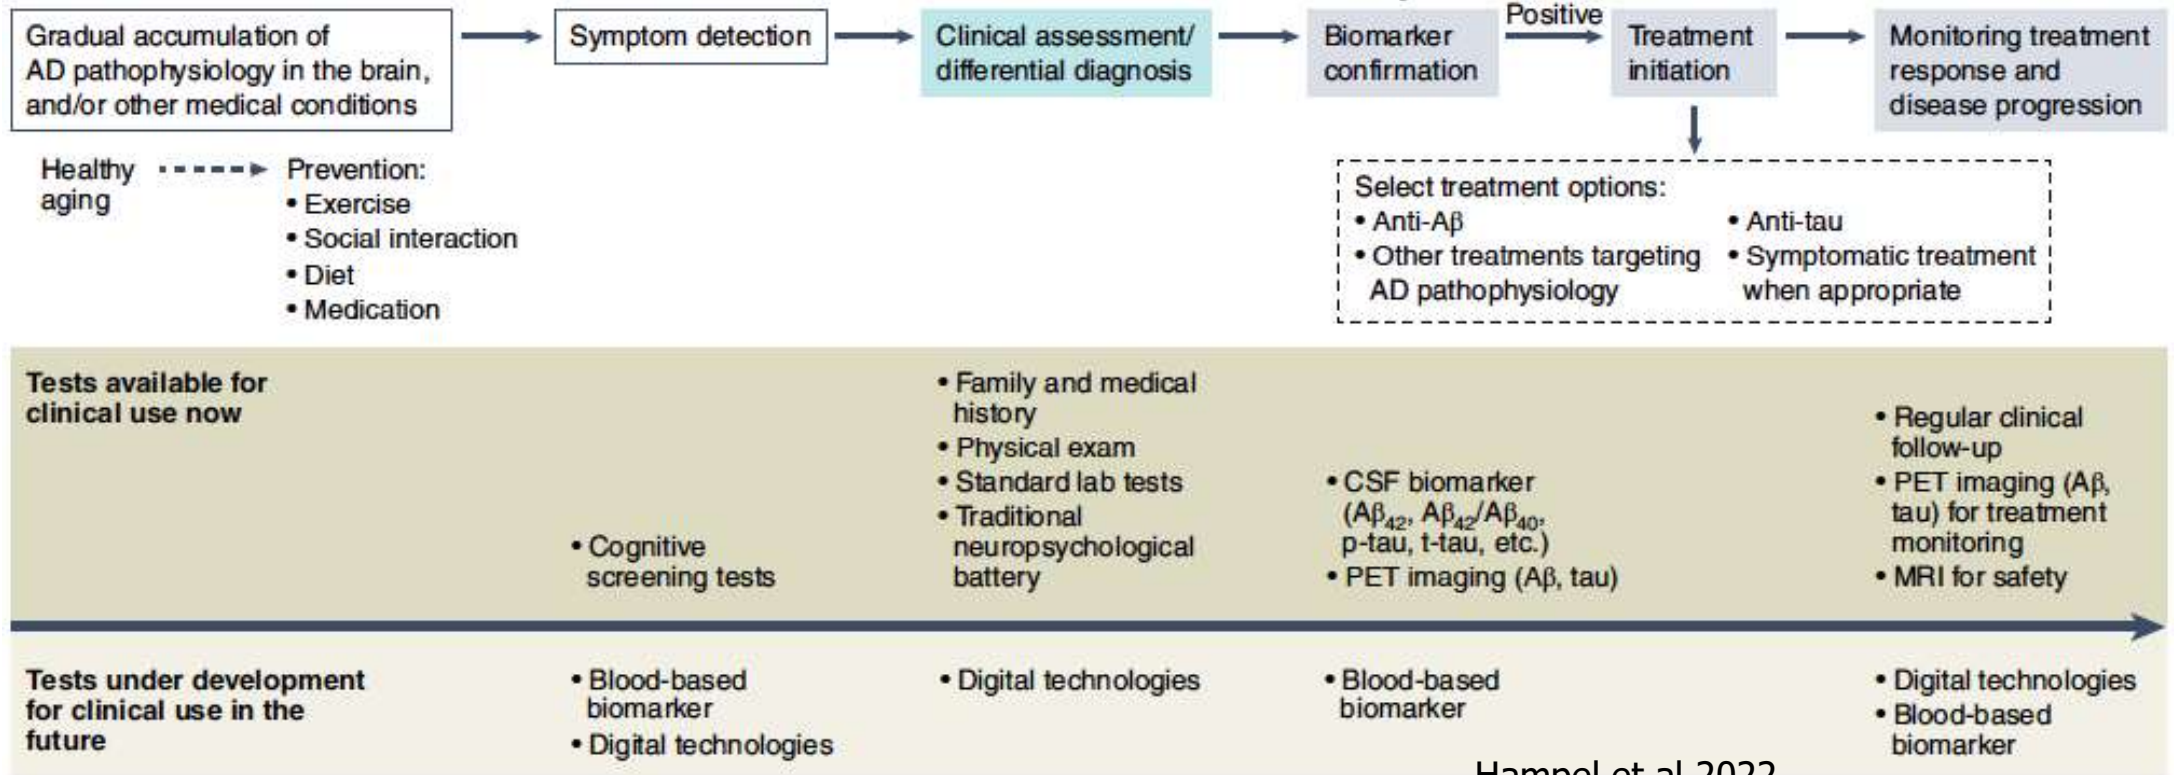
Gradual accumulation of AD pathophysiology in the brain, and/or other medical conditions

Symptom detection

Clinical assessment/ differential diagnosis

Biomarker confirmation

Positive

Treatment initiation

Monitoring treatment response and disease progression

Healthy aging

Prevention:
• Exercise
• Social interaction
• Diet
• Medication

Select treatment options:
• Anti-Aβ
• Other treatments targeting AD pathophysiology
• Anti-tau
• Symptomatic treatment when appropriate

Tests available for clinical use now

• Cognitive screening tests

• Family and medical history
• Physical exam
• Standard lab tests
• Traditional neuropsychological battery

• CSF biomarker ($A\beta_{42}$, $A\beta_{42}/A\beta_{40}$, p-tau, t-tau, etc.)
• PET imaging (Aβ, tau)

• Regular clinical follow-up
• PET imaging (Aβ, tau) for treatment monitoring
• MRI for safety

Tests under development for clinical use in the future

• Blood-based biomarker
• Digital technologies

• Digital technologies

• Blood-based biomarker

• Digital technologies
• Blood-based biomarker

Hampel et al 2022